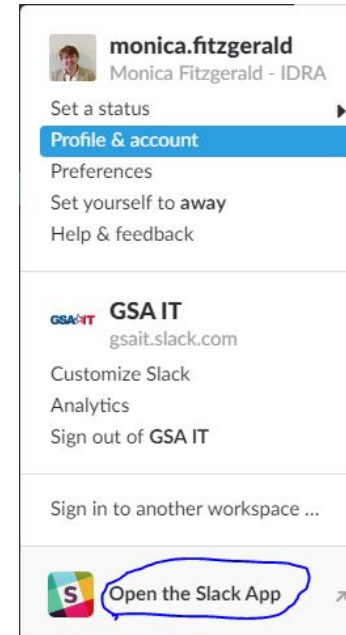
monica.fitzgerald
Monica Fitzgerald - IDRA

Set a status
Profile & account
Preferences
Set yourself to away
Help & feedback

GSA IT
GSA IT
gsait.slack.com

Customize Slack
Analytics
Sign out of GSA IT

Sign in to another workspace ...

S
Open the Slack App